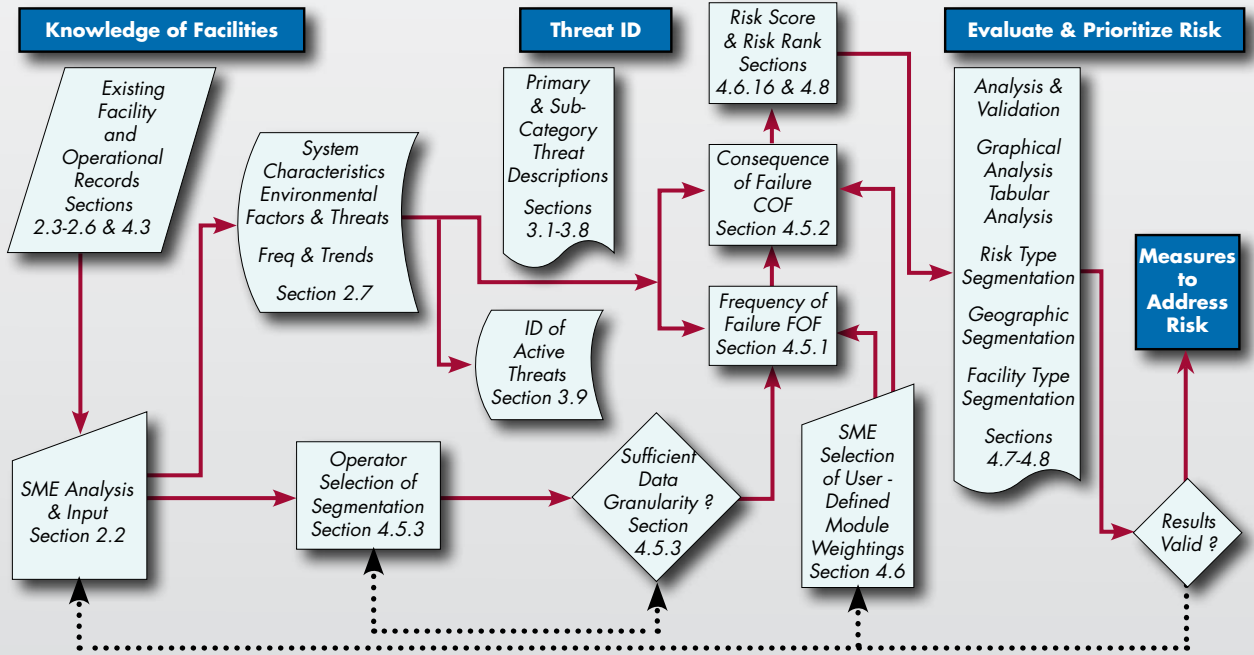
Knowledge of Facilities

Threat ID

Evaluate & Prioritize Risk

Existing Facility and Operational Records Sections 2.3-2.6 & 4.3

System Characteristics Environmental Factors & Threats

Freq & Trends

Section 2.7

Primary & Sub-Category Threat Descriptions

Sections 3.1-3.8

ID of Active Threats Section 3.9

Risk Score & Risk Rank Sections 4.6.16 & 4.8

Consequence of Failure COF Section 4.5.2

Frequency of Failure FOF Section 4.5.1

Analysis & Validation

Graphical Analysis Tabular Analysis

Risk Type Segmentation

Geographic Segmentation

Facility Type Segmentation

Sections 4.7-4.8

Measures to Address Risk

SME Analysis & Input Section 2.2

Operator Selection of Segmentation Section 4.5.3

Sufficient Data Granularity ? Section 4.5.3

SME Selection of User - Defined Module Weightings Section 4.6

Results Valid ?